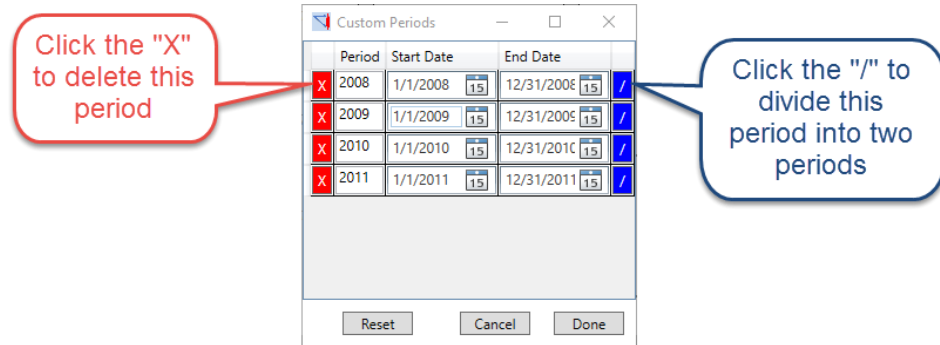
Click the "X" to delete this period

Custom Periods

| | Period | Start Date | End Date | |
|---|---|---|---|---|
| X | 2008 | 1/1/2008 15 | 12/31/2008 15 | / |
| X | 2009 | 1/1/2009 15 | 12/31/2009 15 | / |
| X | 2010 | 1/1/2010 15 | 12/31/2010 15 | / |
| X | 2011 | 1/1/2011 15 | 12/31/2011 15 | / |

Reset Cancel Done

Click the "/" to divide this period into two periods